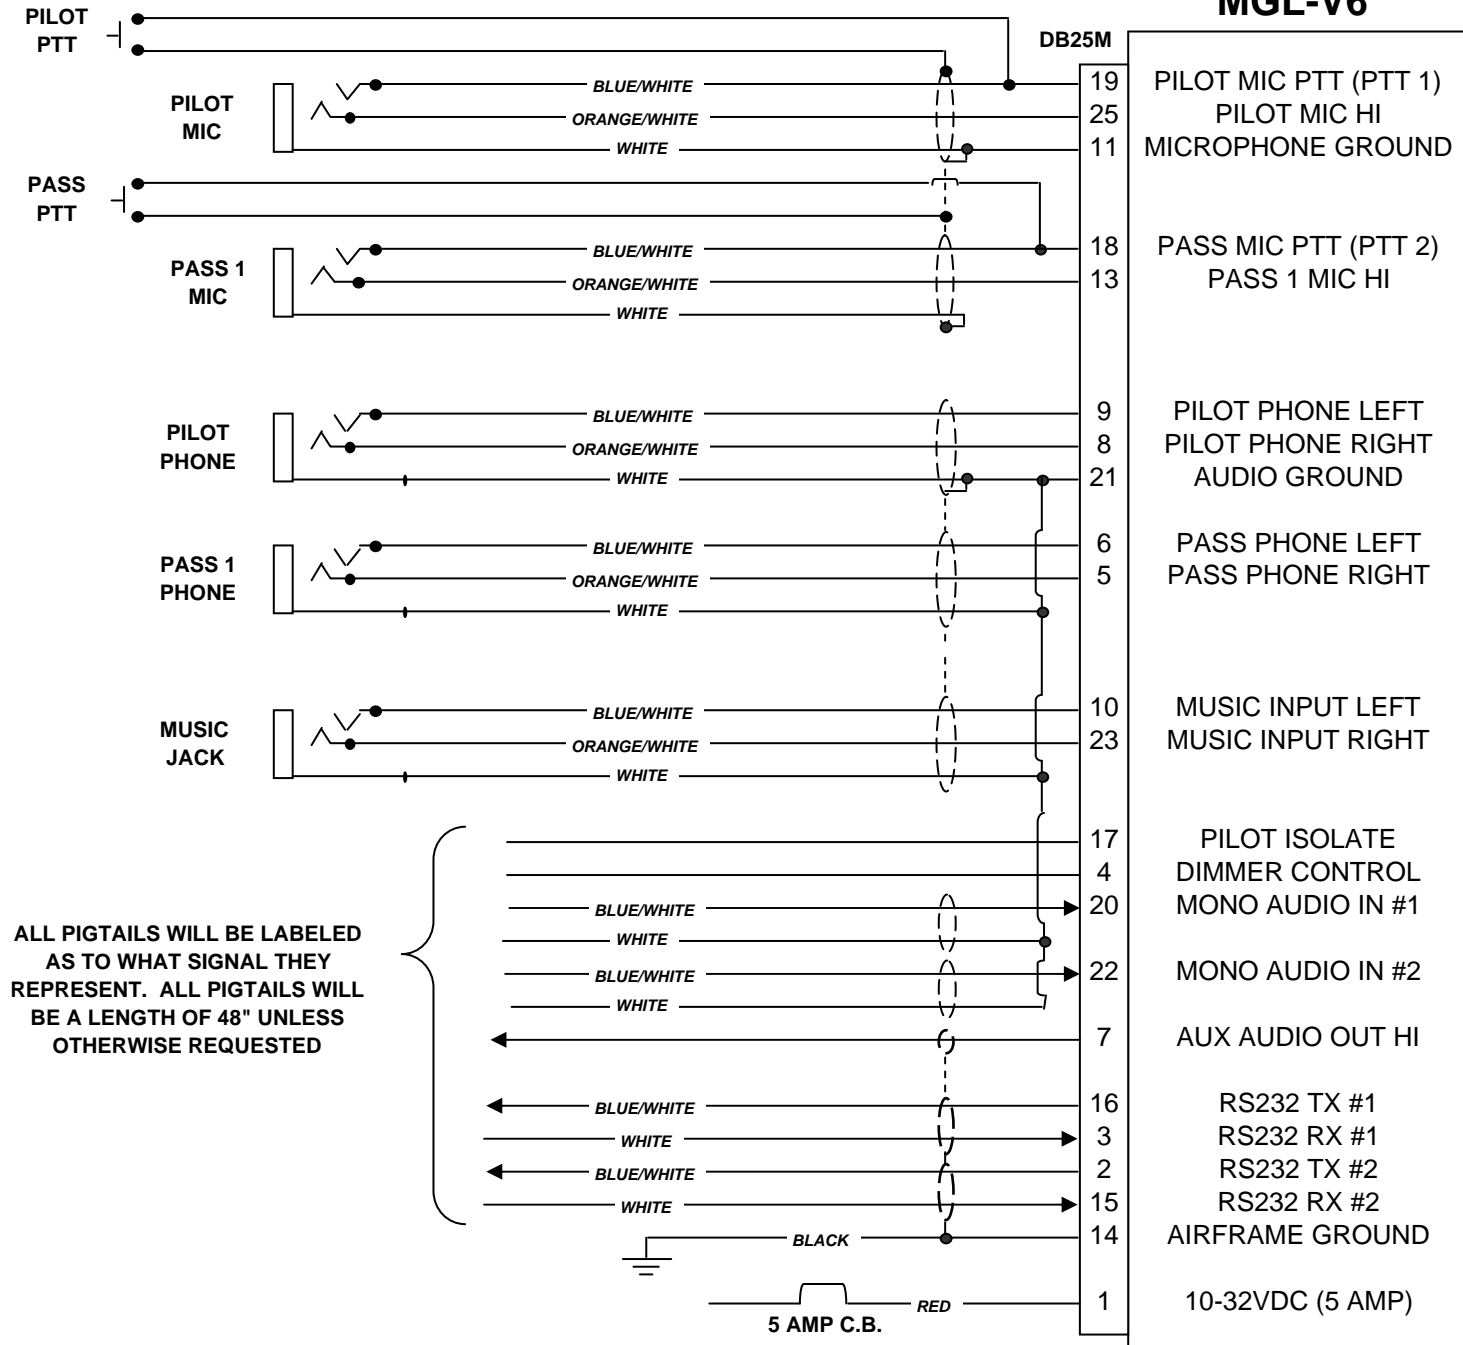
MGL-V6

DB25M

PILOT PTT

PILOT MIC

BLUE/WHITE
ORANGE/WHITE
WHITE

19 PILOT MIC PTT (PTT 1)
25 PILOT MIC HI
11 MICROPHONE GROUND

PASS PTT

PASS 1 MIC

BLUE/WHITE
ORANGE/WHITE
WHITE

18 PASS MIC PTT (PTT 2)
13 PASS 1 MIC HI

PILOT PHONE

BLUE/WHITE
ORANGE/WHITE
WHITE

9 PILOT PHONE LEFT
8 PILOT PHONE RIGHT
21 AUDIO GROUND

PASS 1 PHONE

BLUE/WHITE
ORANGE/WHITE
WHITE

6 PASS PHONE LEFT
5 PASS PHONE RIGHT

MUSIC JACK

BLUE/WHITE
ORANGE/WHITE
WHITE

10 MUSIC INPUT LEFT
23 MUSIC INPUT RIGHT

17 PILOT ISOLATE
4 DIMMER CONTROL
BLUE/WHITE
20 MONO AUDIO IN #1
WHITE
BLUE/WHITE
22 MONO AUDIO IN #2
WHITE
7 AUX AUDIO OUT HI

ALL PIGTAILS WILL BE LABELED AS TO WHAT SIGNAL THEY REPRESENT. ALL PIGTAILS WILL BE A LENGTH OF 48" UNLESS OTHERWISE REQUESTED

BLUE/WHITE
16 RS232 TX #1
WHITE
3 RS232 RX #1
BLUE/WHITE
2 RS232 TX #2
WHITE
15 RS232 RX #2
BLACK
14 AIRFRAME GROUND

RED
5 AMP C.B.
1 10-32VDC (5 AMP)